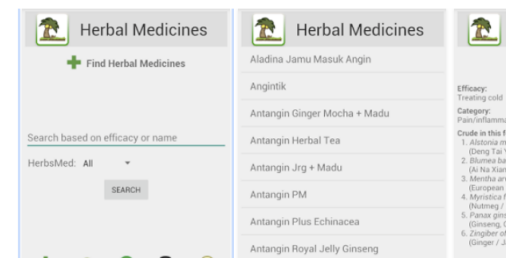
Herbal Medicines

Find Herbal Medicines

Search based on efficacy or name

HerbsMed: All

SEARCH

Herbal Medicines

Aladina Jamu Masuk Angin

Angintik

Antangin Ginger Mocha + Madu

Antangin Herbal Tea

Antangin Jrg + Madu

Antangin PM

Antangin Plus Echinacea

Antangin Royal Jelly Ginseng

Efficacy:
Treating cold

Category:
Pain/inflamma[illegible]

Crude in this f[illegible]
1. Alstonia m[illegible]
(Deng Tai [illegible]
2. Blumea ba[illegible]
(Ai Na Xian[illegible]
3. Mentha ar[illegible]
(European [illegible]
4. Myristica f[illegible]
(Nutmeg / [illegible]
5. Panax gins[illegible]
(Ginseng, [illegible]
6. Zingiber o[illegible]
(Ginger / J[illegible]